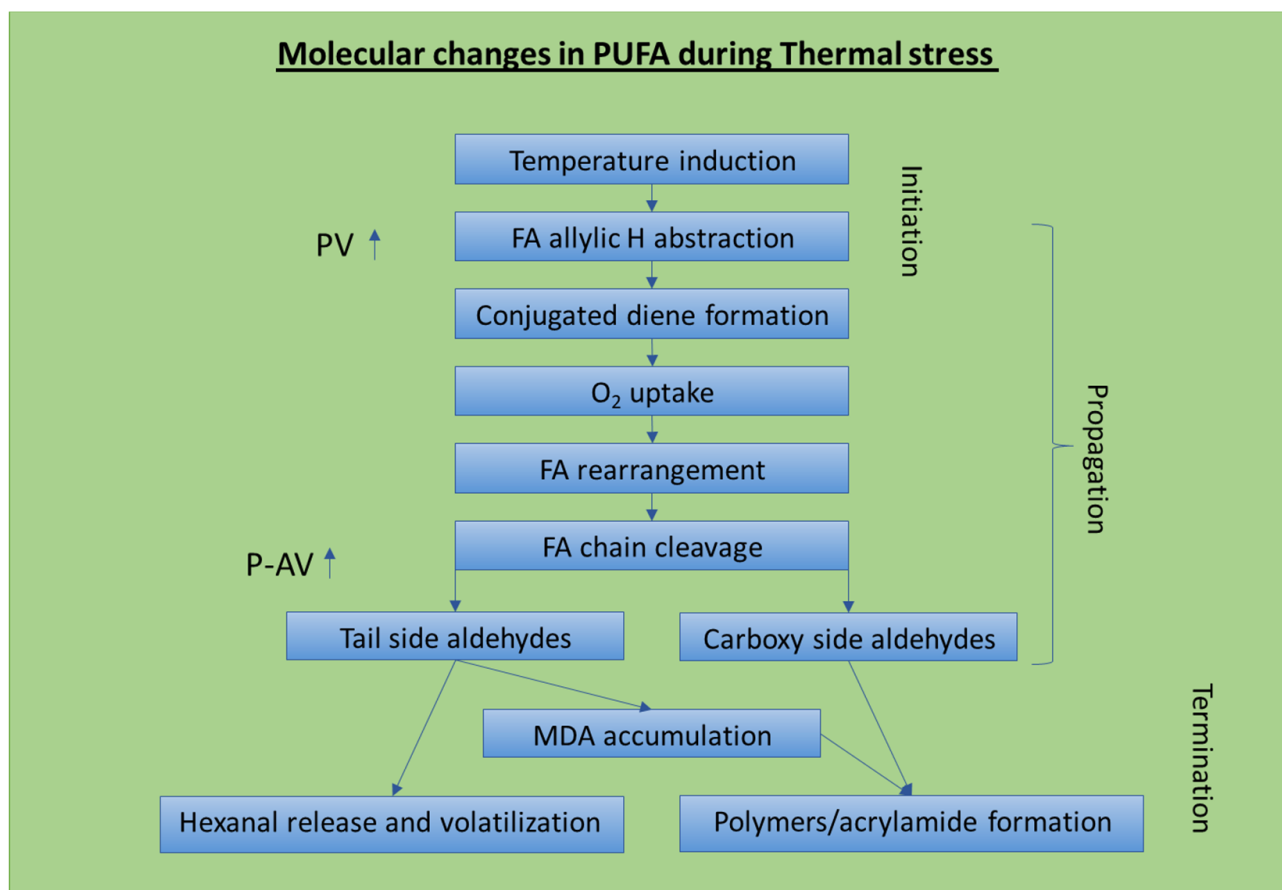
Molecular changes in PUFA during Thermal stress

Temperature induction

Initiation

PV ↑

FA allylic H abstraction

Conjugated diene formation

$O_2$ uptake

Propagation

FA rearrangement

P-AV ↑

FA chain cleavage

Tail side aldehydes

Carboxy side aldehydes

Termination

MDA accumulation

Hexanal release and volatilization

Polymers/acrylamide formation